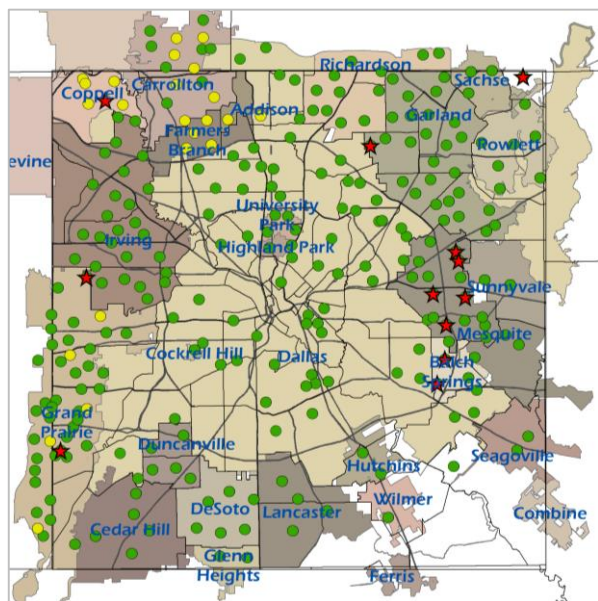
Richardson
Sachse
Coppell
Carrollton
Addison
Garland
Farmers Branch
Rowlett
evine
University Park
Highland Park
Irving
Sunnyvale
Mesquite
Cockrell Hill
Dallas
Balch Springs
Grand Prairie
Duncanville
Seagoville
Hutchins
Wilmer
Cedar Hill
DeSoto
Lancaster
Combine
Glenn Heights
Ferris